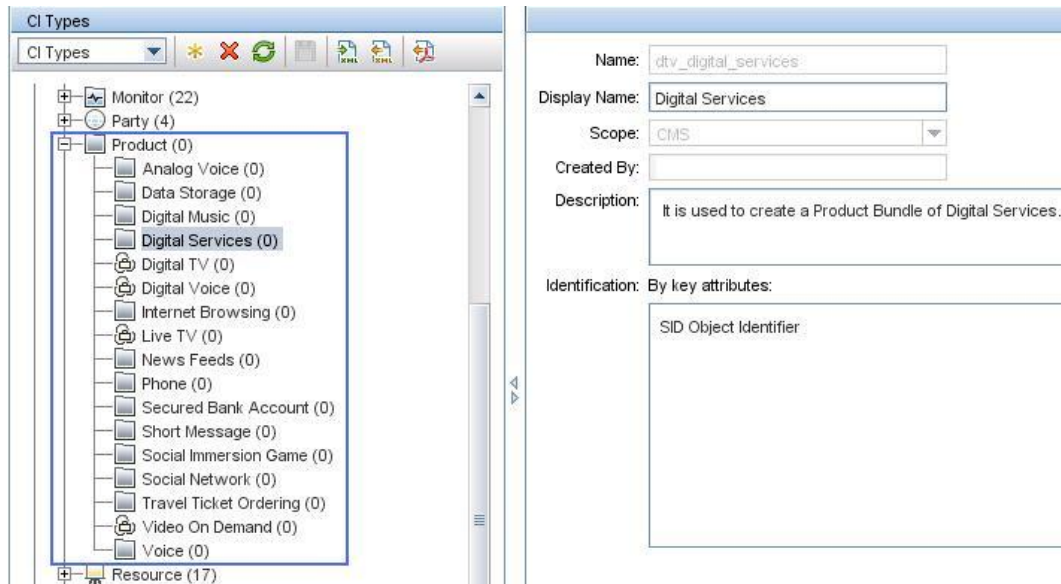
CI Types

CI Types

Monitor (22)
Party (4)
Product (0)
Analog Voice (0)
Data Storage (0)
Digital Music (0)
Digital Services (0)
Digital TV (0)
Digital Voice (0)
Internet Browsing (0)
Live TV (0)
News Feeds (0)
Phone (0)
Secured Bank Account (0)
Short Message (0)
Social Immersion Game (0)
Social Network (0)
Travel Ticket Ordering (0)
Video On Demand (0)
Voice (0)
Resource (17)

Name: dtv_digital_services
Display Name: Digital Services
Scope: CMS
Created By:
Description: It is used to create a Product Bundle of Digital Services.
Identification: By key attributes:
SID Object Identifier